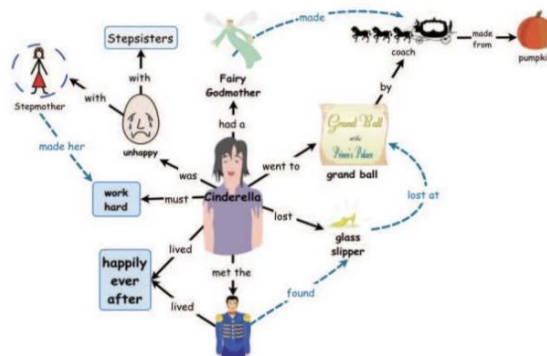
Stepsisters

made

made from

coach

pumpki

with

with

Fairy Godmother

Stepmother

by

had a

unhappy

made her

was

went to

Grand Ball at the Prince's Palace

grand ball

work hard

must

Cinderella

lost

lost at

glass slipper

lived

happily ever after

met the

found

lived